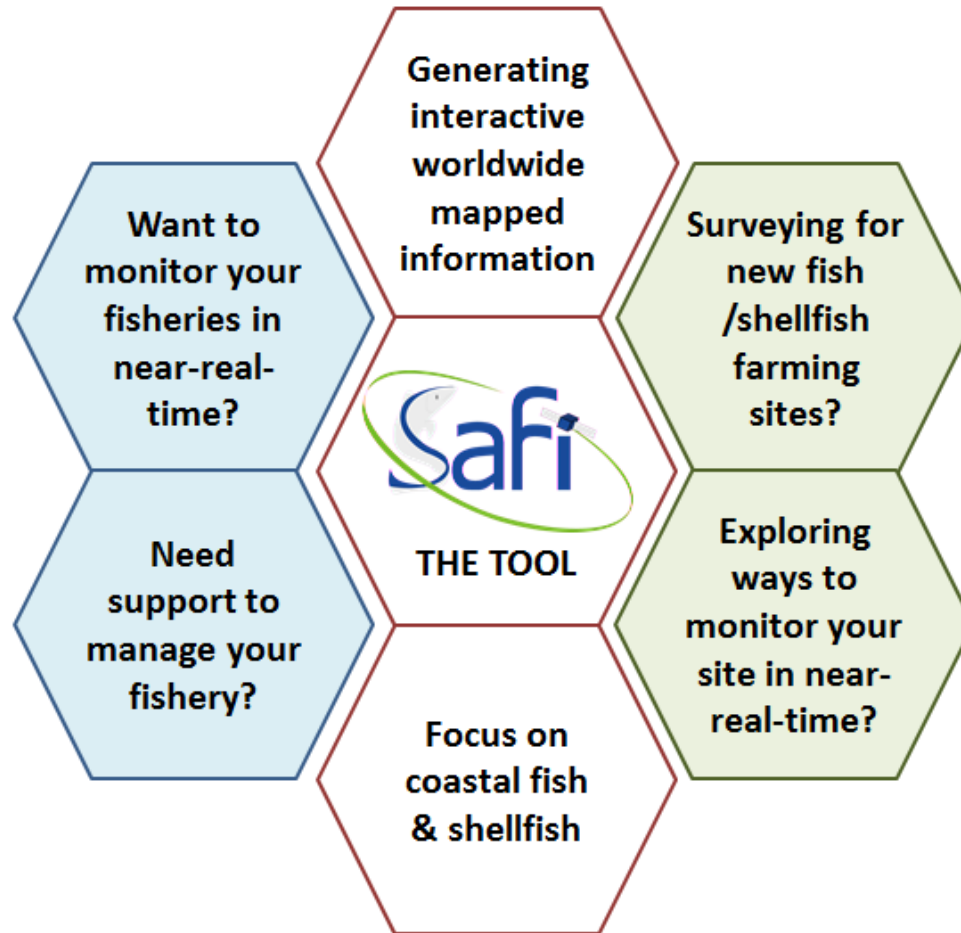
Generating interactive worldwide mapped information

Want to monitor your fisheries in near-real-time?

Surveying for new fish /shellfish farming sites?

Safi

THE TOOL

Need support to manage your fishery?

Exploring ways to monitor your site in near-real-time?

Focus on coastal fish & shellfish